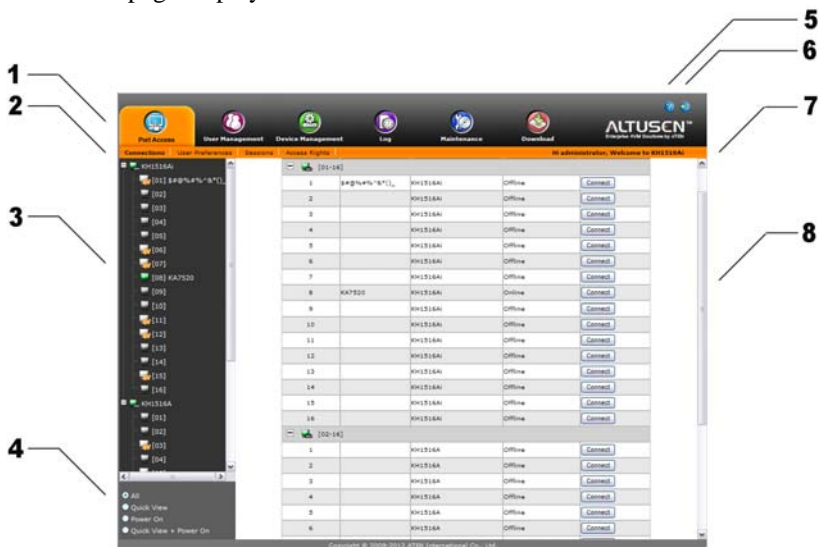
1
2
3
4
5
6
7
8

Port Access
User Management
Device Management
Log
Maintenance
Download
ALTUSCN
Enterprise KVM Solutions by ATEN

Connections
User Preferences
Sessions
Access Rights
Hi administrator, Welcome to KH1516Ai

KH1516Ai
[01] $#@%#%^&*()_
[02]
[03]
[04]
[05]
[06]
[07]
[08] KA7520
[09]
[10]
[11]
[12]
[13]
[14]
[15]
[16]
KH1516A
[01]
[02]
[03]
[04]

All
Quick View
Power On
Quick View + Power On

[01-16]

| | | | | |
|---|---|---|---|---|
| 1 | $#@%#%^&*()_ | KH1516Ai | Offline | Connect |
| 2 | | KH1516Ai | Offline | Connect |
| 3 | | KH1516Ai | Offline | Connect |
| 4 | | KH1516Ai | Offline | Connect |
| 5 | | KH1516Ai | Offline | Connect |
| 6 | | KH1516Ai | Offline | Connect |
| 7 | | KH1516Ai | Offline | Connect |
| 8 | KA7520 | KH1516Ai | Online | Connect |
| 9 | | KH1516Ai | Offline | Connect |
| 10 | | KH1516Ai | Offline | Connect |
| 11 | | KH1516Ai | Offline | Connect |
| 12 | | KH1516Ai | Offline | Connect |
| 13 | | KH1516Ai | Offline | Connect |
| 14 | | KH1516Ai | Offline | Connect |
| 15 | | KH1516Ai | Offline | Connect |
| 16 | | KH1516Ai | Offline | Connect |

[02-16]

| | | | | |
|---|---|---|---|---|
| 1 | | KH1516A | Offline | Connect |
| 2 | | KH1516A | Offline | Connect |
| 3 | | KH1516A | Offline | Connect |
| 4 | | KH1516A | Offline | Connect |
| 5 | | KH1516A | Offline | Connect |
| 6 | | KH1516A | Offline | Connect |

Copyright © 2008-2012 ATEN International Co., Ltd.